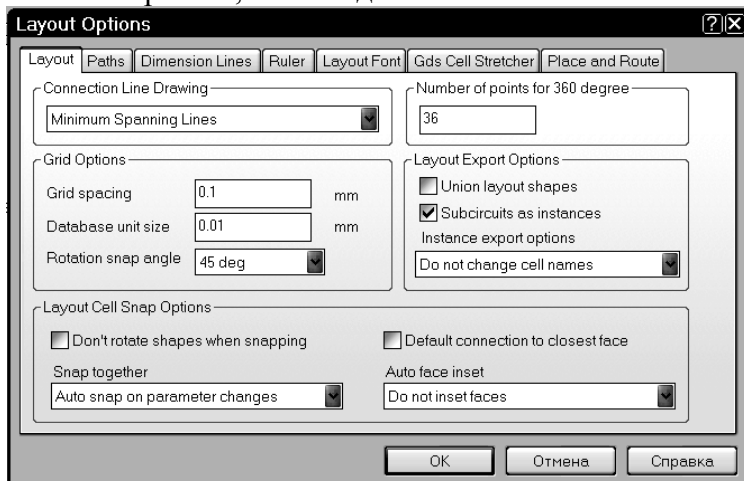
Layout Options

Layout | Paths | Dimension Lines | Ruler | Layout Font | Gds Cell Stretcher | Place and Route

Connection Line Drawing
Minimum Spanning Lines

Number of points for 360 degree
36

Grid Options
Grid spacing 0.1 mm
Database unit size 0.01 mm
Rotation snap angle 45 deg

Layout Export Options
Union layout shapes
Subcircuits as instances
Instance export options
Do not change cell names

Layout Cell Snap Options
Don't rotate shapes when snapping
Default connection to closest face
Snap together
Auto snap on parameter changes
Auto face inset
Do not inset faces

OK | Отмена | Справка